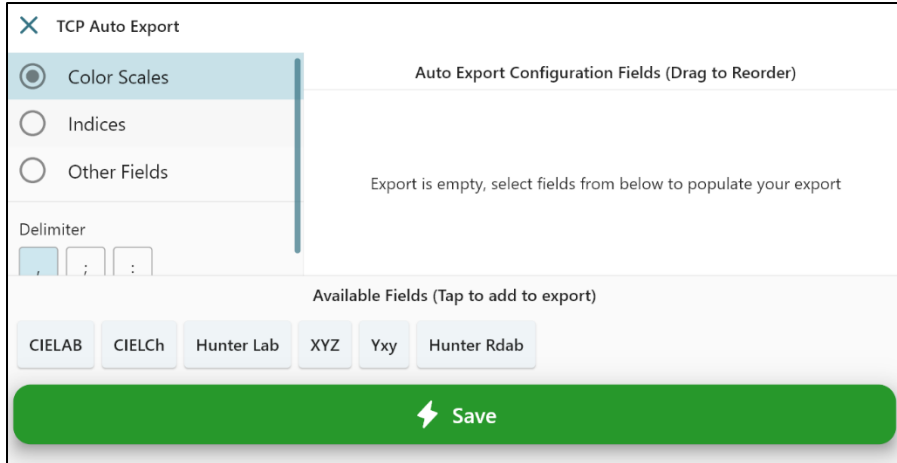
TCP Auto Export

Color Scales

Indices

Other Fields

Delimiter

, ; :

Auto Export Configuration Fields (Drag to Reorder)

Export is empty, select fields from below to populate your export

Available Fields (Tap to add to export)

CIELAB CIELCh Hunter Lab XYZ Yxy Hunter Rdab

Save